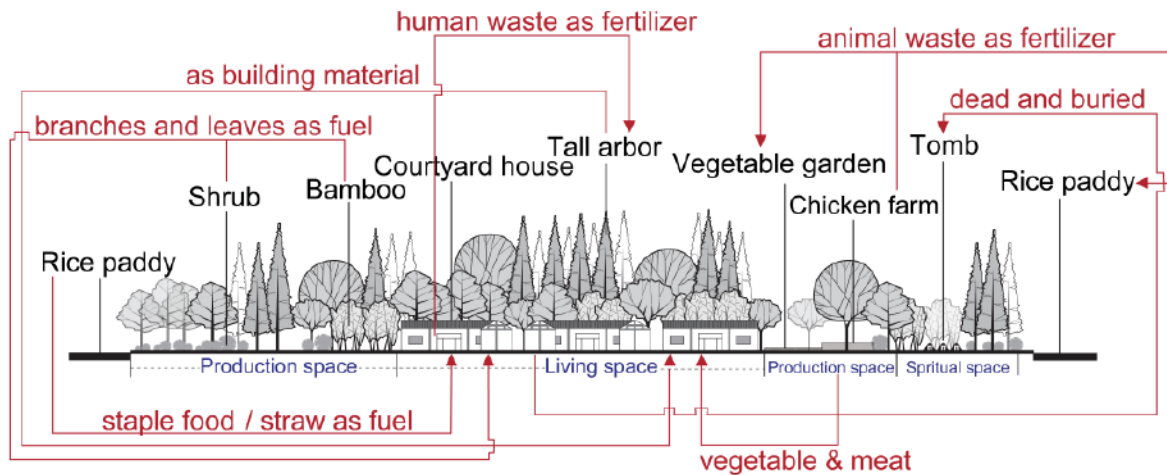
human waste as fertilizer
animal waste as fertilizer
as building material
dead and buried
branches and leaves as fuel
Tall arbor
Tomb
Courtyard house
Vegetable garden
Shrub
Bamboo
Rice paddy
Chicken farm
Rice paddy
Production space
Living space
Production space
Spritual space
staple food / straw as fuel
vegetable & meat